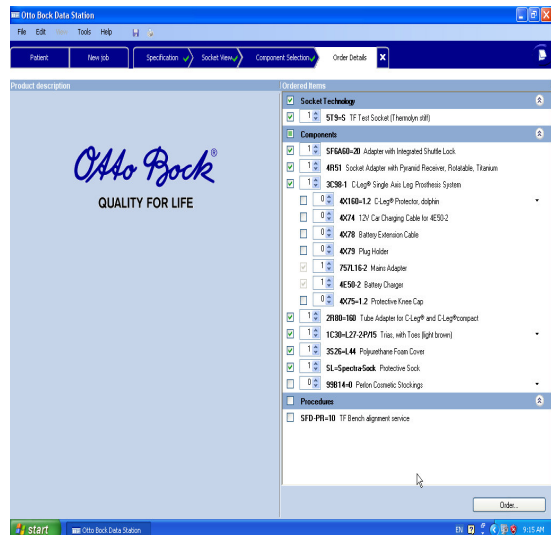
Otto Bock Data Station

File Edit View Tools Help

Patient New job Specification Socket View Component Selection Order Details

Product description

Otto Bock®
QUALITY FOR LIFE

Ordered Items

Socket Technology
1 5T9=S TF Test Socket (Thermolyn stiff)

Components
1 5FGA60=20 Adapter with Integrated Shuttle Lock
1 4R51 Socket Adapter with Pyramid Receiver, Rotatable, Titanium
1 3C98-1 C-Leg® Single Axis Leg Prosthesis System
0 4X160=1.2 C-Leg® Protector, dolphin
0 4X74 12V Car Charging Cable for 4E50-2
0 4X78 Battery Extension Cable
0 4X79 Plug Holder
1 757L16-2 Mains Adapter
1 4E50-2 Battery Charger
0 4X75=1.2 Protective Knee Cap
1 2R80=160 Tube Adapter for C-Leg® and C-Leg®compact
1 1C30=L27-2-P/15 Trias, with Toes (light brown)
1 3S26=L44 Polyurethane Foam Cover
1 SL=Spectra-Sock Protective Sock
0 99B14=0 Perlon Cosmetic Stockings

Procedures
SFD-PR=10 TF Bench alignment service

Order...

start Otto Bock Data Station EN 9:15 AM